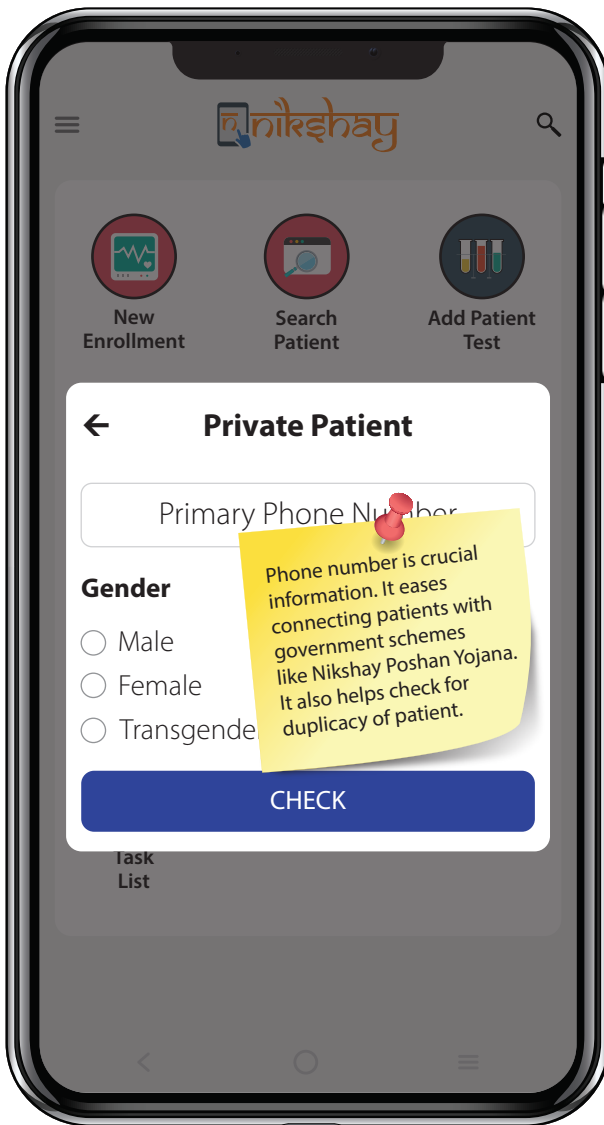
nikshay

New Enrollment

Search Patient

Add Patient Test

← Private Patient

Primary Phone Nu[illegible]ber

Gender

Male

Female

Transgende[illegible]

Phone number is crucial information. It eases connecting patients with government schemes like Nikshay Poshan Yojana. It also helps check for duplicacy of patient.

CHECK

Task List